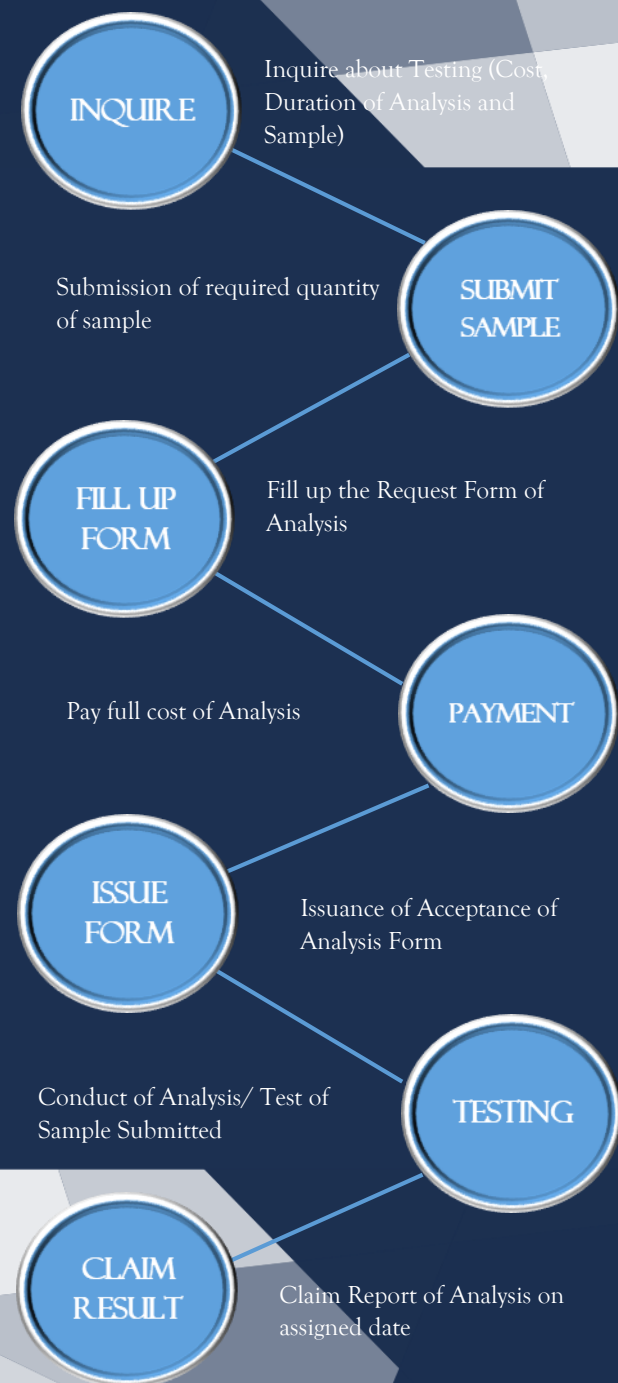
INQUIRE

Inquire about Testing (Cost, Duration of Analysis and Sample)

Submission of required quantity of sample

SUBMIT SAMPLE

FILL UP FORM

Fill up the Request Form of Analysis

Pay full cost of Analysis

PAYMENT

ISSUE FORM

Issuance of Acceptance of Analysis Form

Conduct of Analysis/ Test of Sample Submitted

TESTING

CLAIM RESULT

Claim Report of Analysis on assigned date